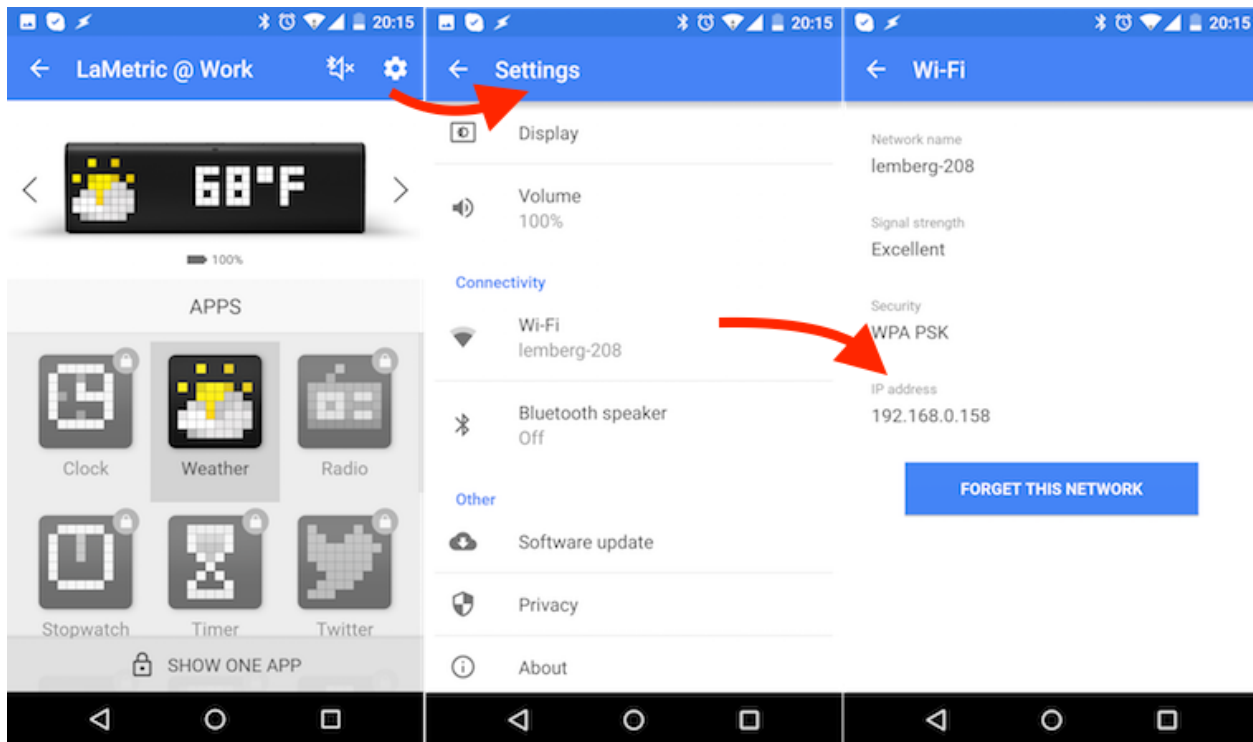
20:15

LaMetric @ Work

68°F

100%

APPS

Clock

Weather

Radio

Stopwatch

Timer

Twitter

SHOW ONE APP

20:15

Settings

Display

Volume
100%

Connectivity

Wi-Fi
lemberg-208

Bluetooth speaker
Off

Other

Software update

Privacy

About

20:15

Wi-Fi

Network name
lemberg-208

Signal strength
Excellent

Security
WPA PSK

IP address
192.168.0.158

FORGET THIS NETWORK